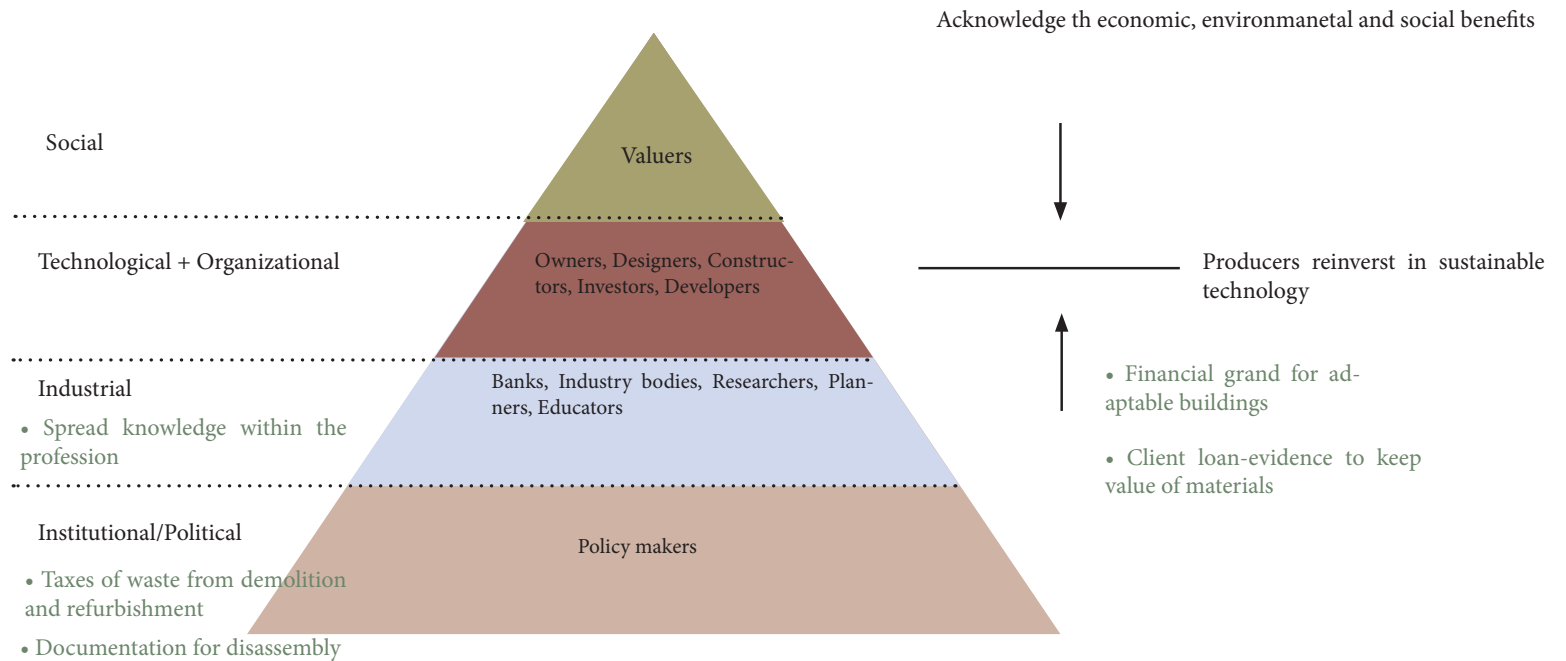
Acknowledge th economic, environmanetal and social benefits

Social

Valuers

Technological + Organizational

Owners, Designers, Constructors, Investors, Developers

Producers reinverst in sustainable technology

Industrial

Banks, Industry bodies, Researchers, Planners, Educators

• Spread knowledge within the profession

• Financial grand for adaptable buildings

• Client loan-evidence to keep value of materials

Institutional/Political

Policy makers

• Taxes of waste from demolition and refurbishment

• Documentation for disassembly